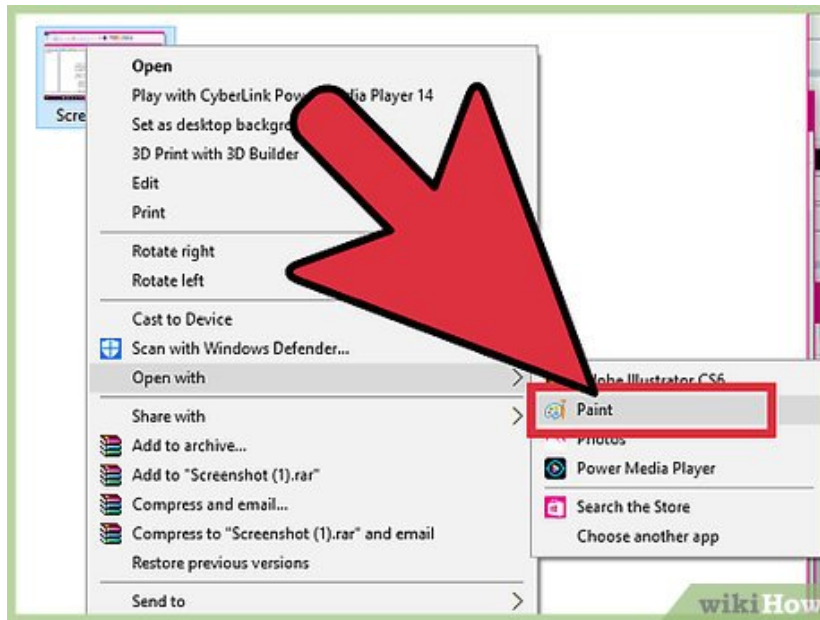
Scre

Open
Play with CyberLink Pow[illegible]dia Player 14
Set as desktop backgro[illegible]
3D Print with 3D Builder
Edit
Print
Rotate right
Rotate left
Cast to Device
Scan with Windows Defender...
Open with
Share with
Add to archive...
Add to "Screenshot (1).rar"
Compress and email...
Compress to "Screenshot (1).rar" and email
Restore previous versions
Send to

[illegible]obe Illustrator CS6
Paint
Photos
Power Media Player
Search the Store
Choose another app

wikiHow